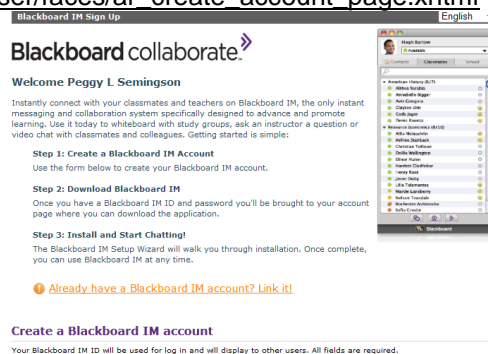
ser/faces/ar_create_account_page.xhtml

Blackboard IM Sign Up

English

Blackboard collaborate

Welcome Peggy L Semingson

Instantly connect with your classmates and teachers on Blackboard IM, the only instant messaging and collaboration system specifically designed to advance and promote learning. Use it today to whiteboard with study groups, ask an instructor a question or video chat with classmates and colleagues. Getting started is simple:

Step 1: Create a Blackboard IM Account

Use the form below to create your Blackboard IM account.

Step 2: Download Blackboard IM

Once you have a Blackboard IM ID and password you'll be brought to your account page where you can download the application.

Step 3: Install and Start Chatting!

The Blackboard IM Setup Wizard will walk you through installation. Once complete, you can use Blackboard IM at any time.

Already have a Blackboard IM account? Link it!

Create a Blackboard IM account

Your Blackboard IM ID will be used for log in and will display to other users. All fields are required.

Hugh Barlow
Available
Contacts Classrooms School
American History (8/7)
Aldous Sorabia
Annabelle Bigger
Avie Gregoria
Clayton Uhn
Cody Jager
Derek Kravitz
Research Sciences (8/10)
Alfie McAlister
Alvie Starback
Christian Tulloun
Dolle Wellington
Ellmer Hules
Hamlen Cliefhinor
Henry Rook
Jeter Daily
Lila Talamantes
Nande Landberry
Nelson Trandale
Nicholas Antonacio
Sofia Crosta
Blackboard